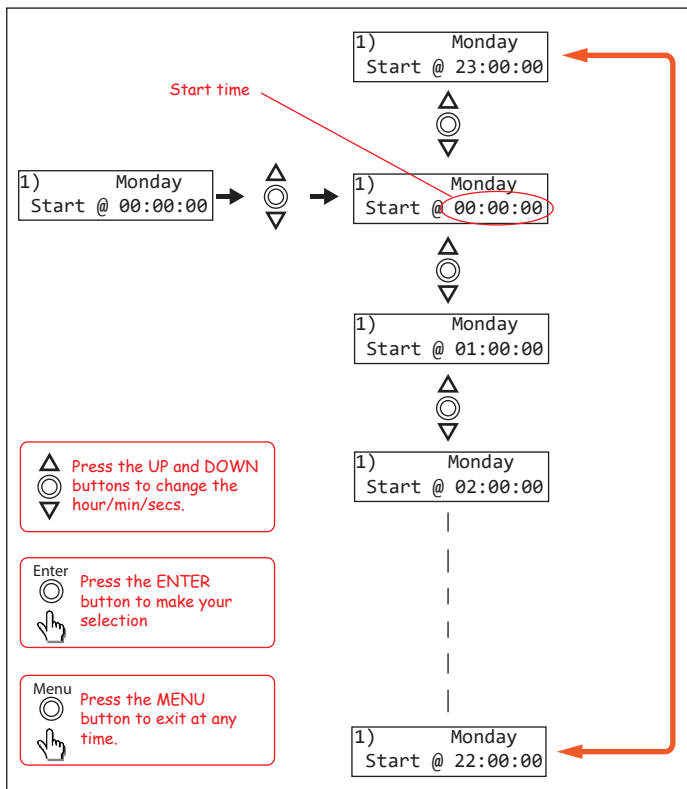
1) Monday
Start @ 23:00:00

Start time

1) Monday
Start @ 00:00:00

1) Monday
Start @ 00:00:00

1) Monday
Start @ 01:00:00

1) Monday
Start @ 02:00:00

Press the UP and DOWN buttons to change the hour/min/secs.

Enter
Press the ENTER button to make your selection

Menu
Press the MENU button to exit at any time.

1) Monday
Start @ 22:00:00